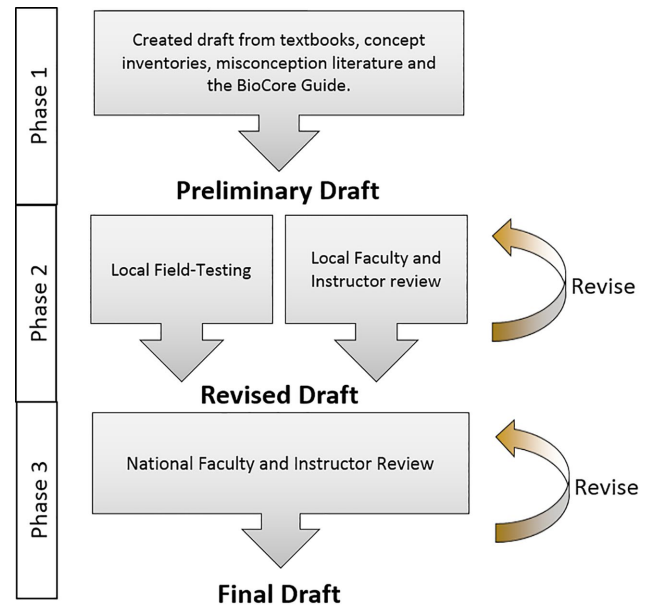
Phase 1

Created draft from textbooks, concept inventories, misconception literature and the BioCore Guide.

Preliminary Draft

Phase 2

Local Field-Testing

Local Faculty and Instructor review

Revise

Revised Draft

Phase 3

National Faculty and Instructor Review

Revise

Final Draft